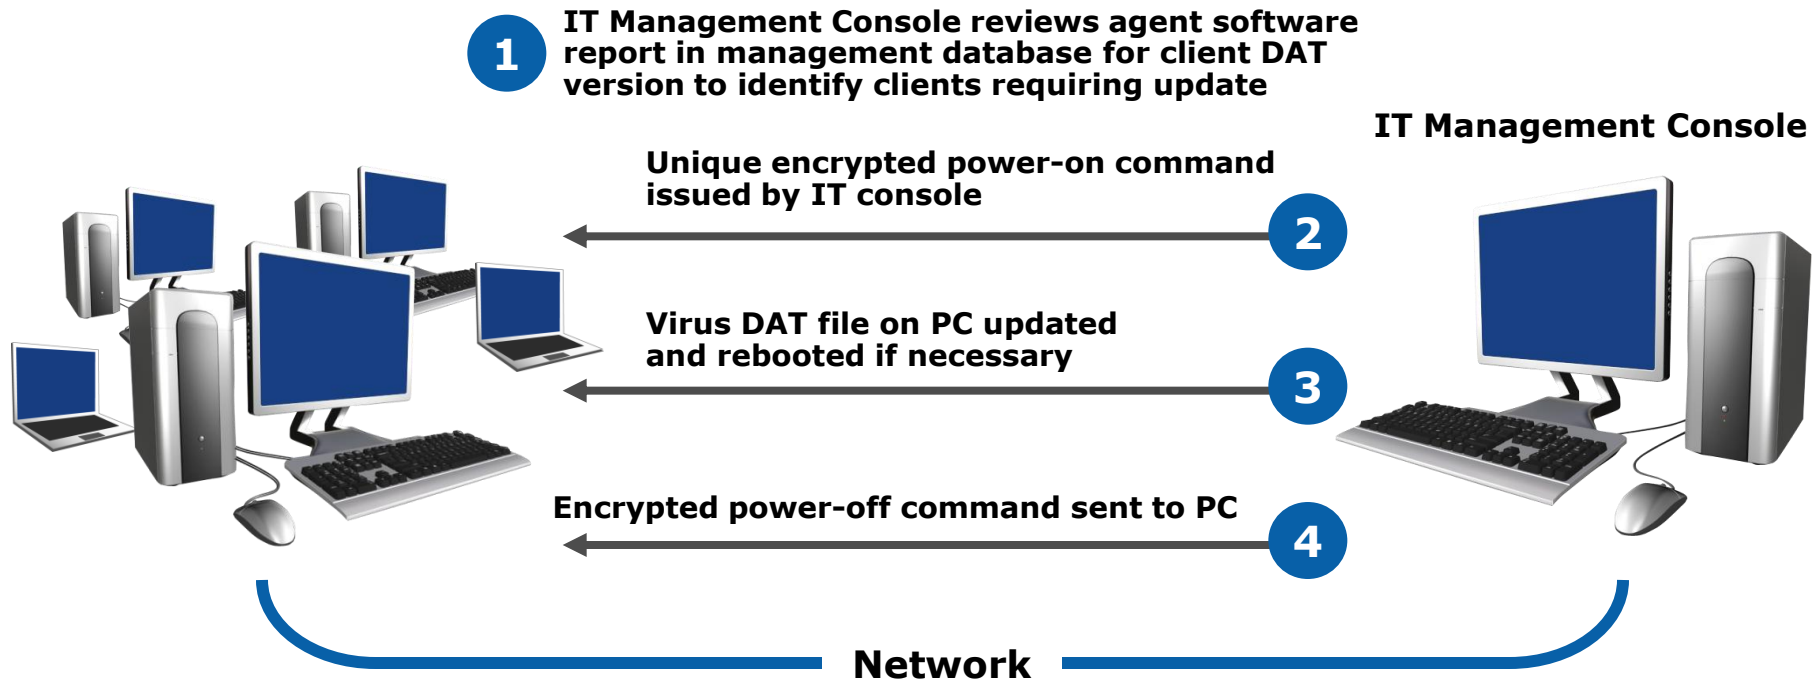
1 IT Management Console reviews agent software report in management database for client DAT version to identify clients requiring update

IT Management Console

Unique encrypted power-on command issued by IT console

2

Virus DAT file on PC updated and rebooted if necessary

3

Encrypted power-off command sent to PC

4

Network